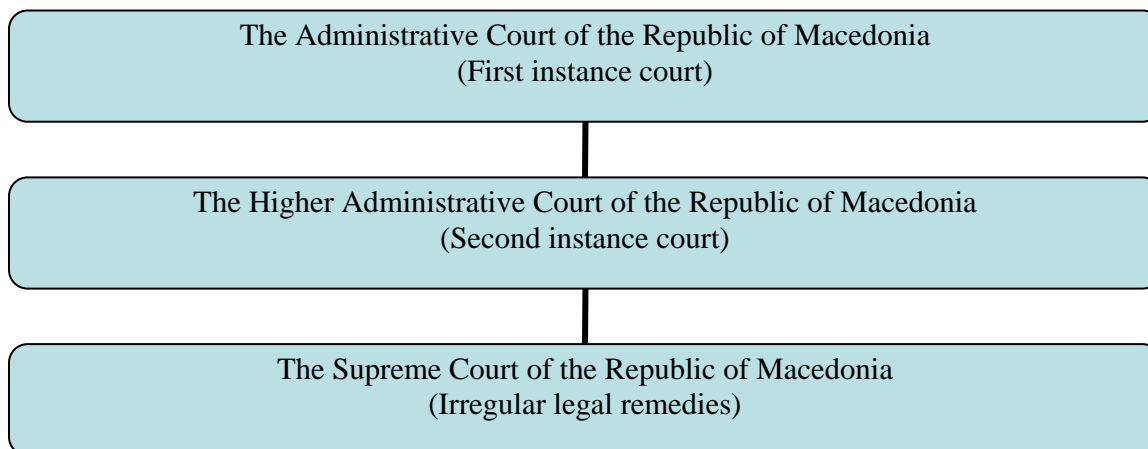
The Administrative Court of the Republic of Macedonia
(First instance court)

The Higher Administrative Court of the Republic of Macedonia
(Second instance court)

The Supreme Court of the Republic of Macedonia
(Irregular legal remedies)